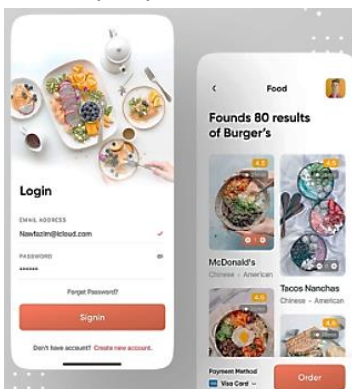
Login

EMAIL ADDRESS

Nawfazim@icloud.com

PASSWORD

••••••

Forget Password?

Signin

Don't have account? Create new account.

<

Food

Founds 80 results of Burger's

4.5

McDonald's

Chinese • American

4.5

Tacos Nanchas

Chinese • American

4.5

4.5

Payment Method

Visa Card

Order